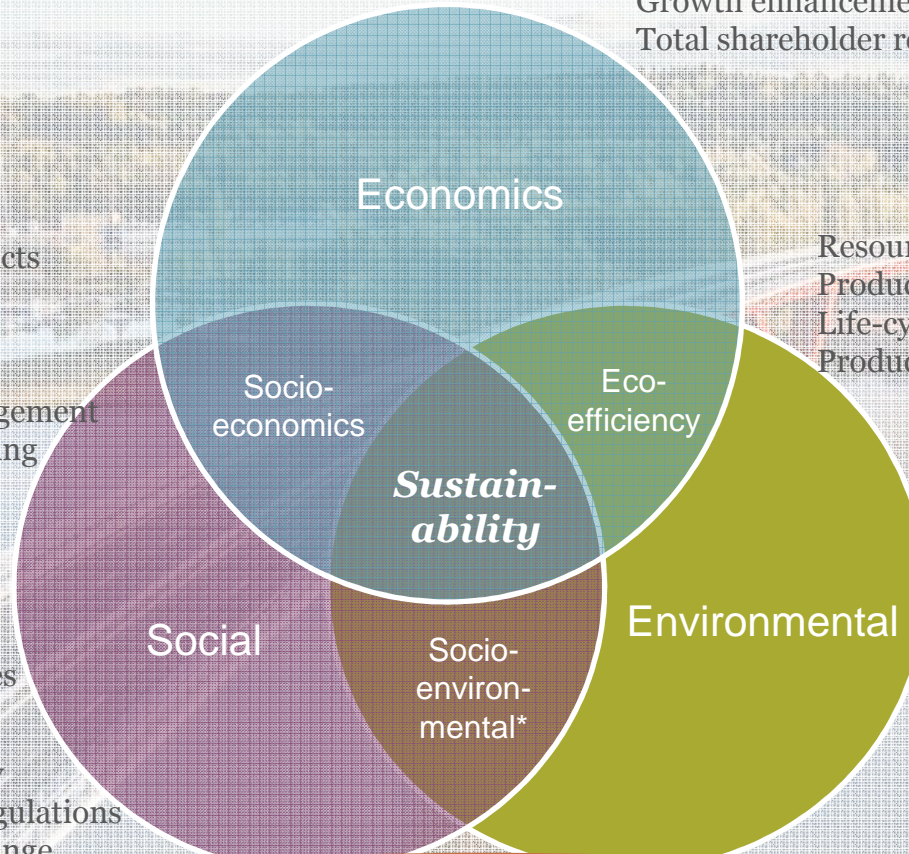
Growth enhanceme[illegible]
Total shareholder re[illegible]

cts

gement
ng

es

gulations
nge

Resour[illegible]
Produc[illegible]
Life-cy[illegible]
Produc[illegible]

Economics

Socio-economics

Eco-efficiency

Sustainability

Social

Socio-environmental*

Environmental